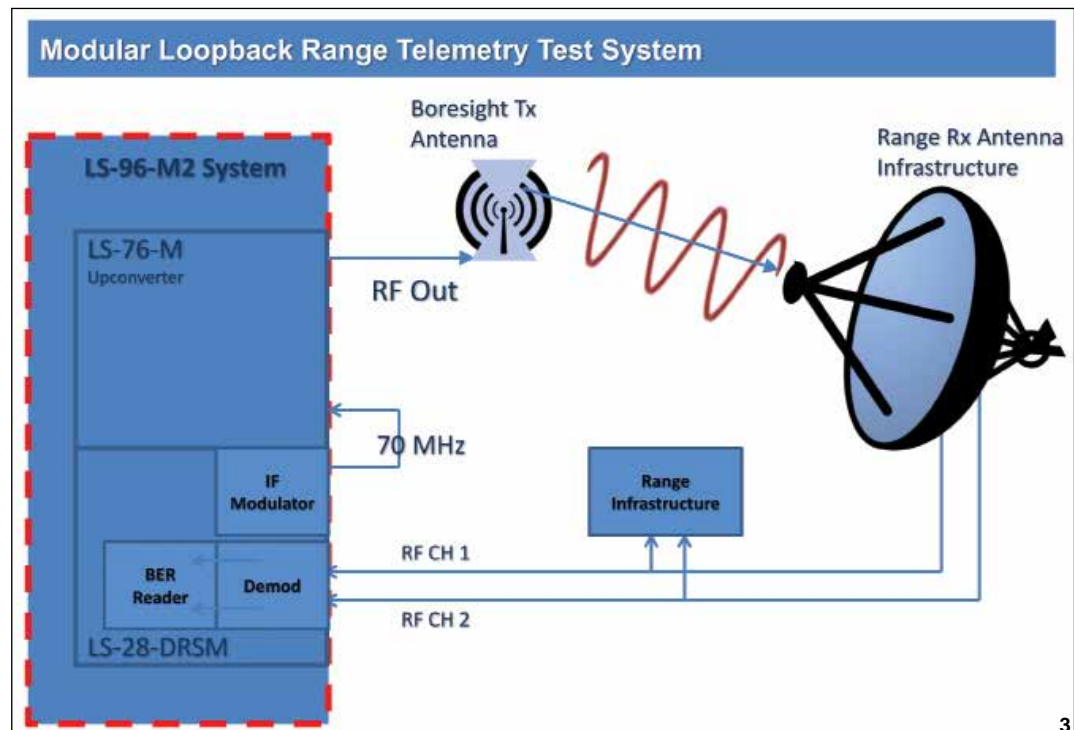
Modular Loopback Range Telemetry Test System

LS-96-M2 System

LS-76-M
Upconverter

Boresight Tx Antenna

Range Rx Antenna Infrastructure

RF Out

70 MHz

IF Modulator

Range Infrastructure

BER Reader

Demod

RF CH 1

RF CH 2

LS-28-DRSM

3